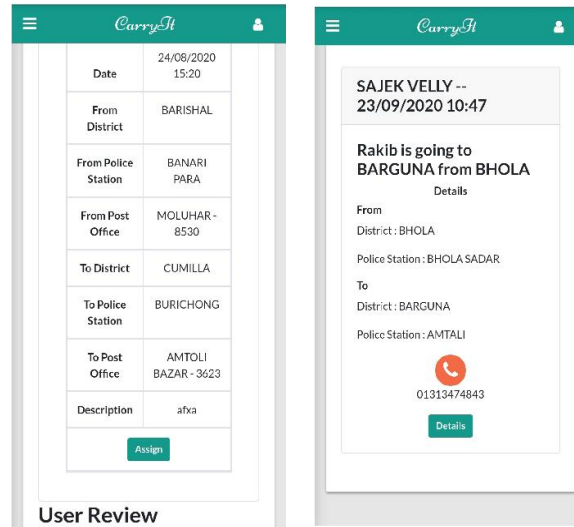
CarryIt

| Date | 24/08/2020 15:20 |
|---|---|
| From District | BARISHAL |
| From Police Station | BANARI PARA |
| From Post Office | MOLUHAR - 8530 |
| To District | CUMILLA |
| To Police Station | BURICHONG |
| To Post Office | AMTOLI BAZAR - 3623 |
| Description | afxa |

Assign

User Review

CarryIt

SAJEK VELLY -- 23/09/2020 10:47

Rakib is going to BARGUNA from BHOLA

Details

From

District : BHOLA

Police Station : BHOLA SADAR

To

District : BARGUNA

Police Station : AMTALI

01313474843

Details